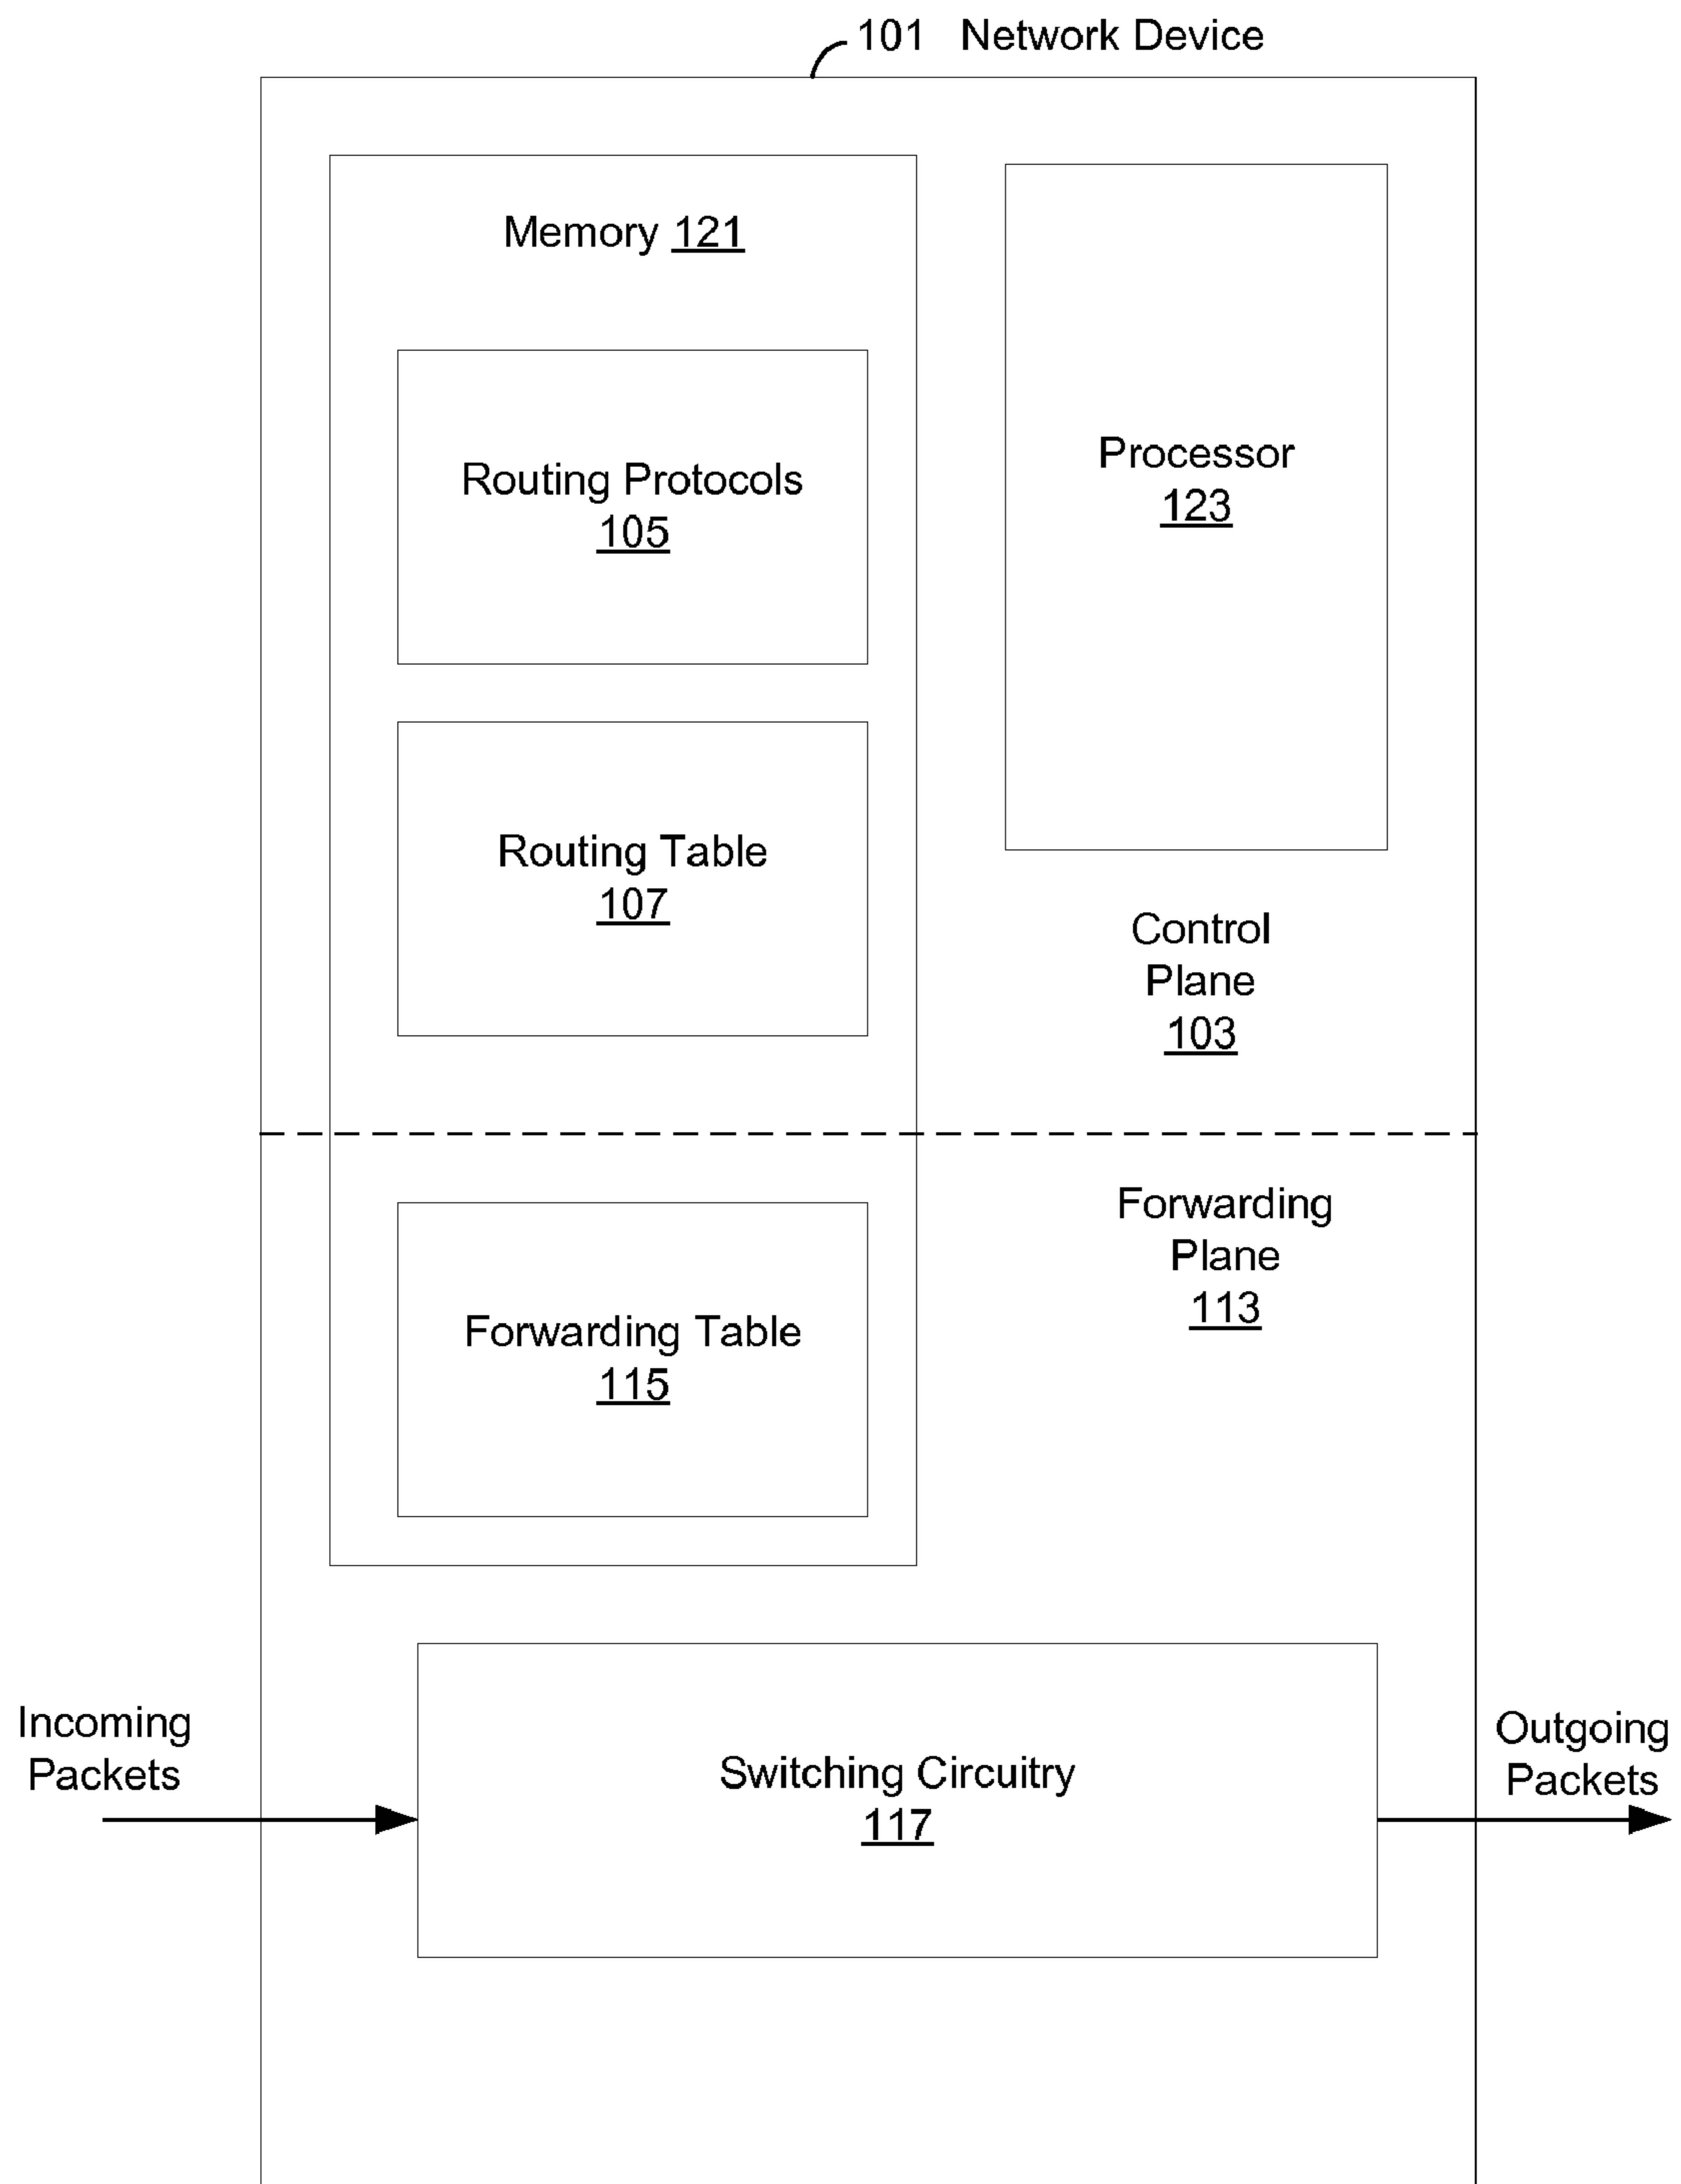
101 Network Device

Memory 121

Routing Protocols
105

Routing Table
107

Processor
123

Control
Plane
103

Forwarding
Plane
113

Forwarding Table
115

Incoming
Packets

Switching Circuitry
117

Outgoing
Packets